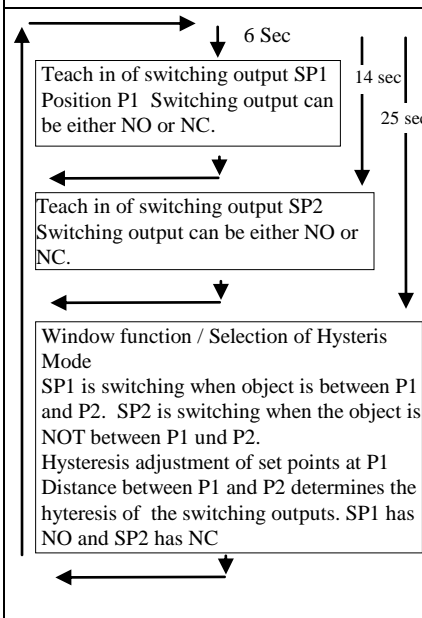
6 Sec

Teach in of switching output SP1 Position P1 Switching output can be either NO or NC.

14 sec

25 sec

Teach in of switching output SP2 Switching output can be either NO or NC.

Window function / Selection of Hysteris Mode
SP1 is switching when object is between P1 and P2. SP2 is switching when the object is NOT between P1 und P2.
Hysteresis adjustment of set points at P1 Distance between P1 and P2 determines the hyteresis of the switching outputs. SP1 has NO and SP2 has NC